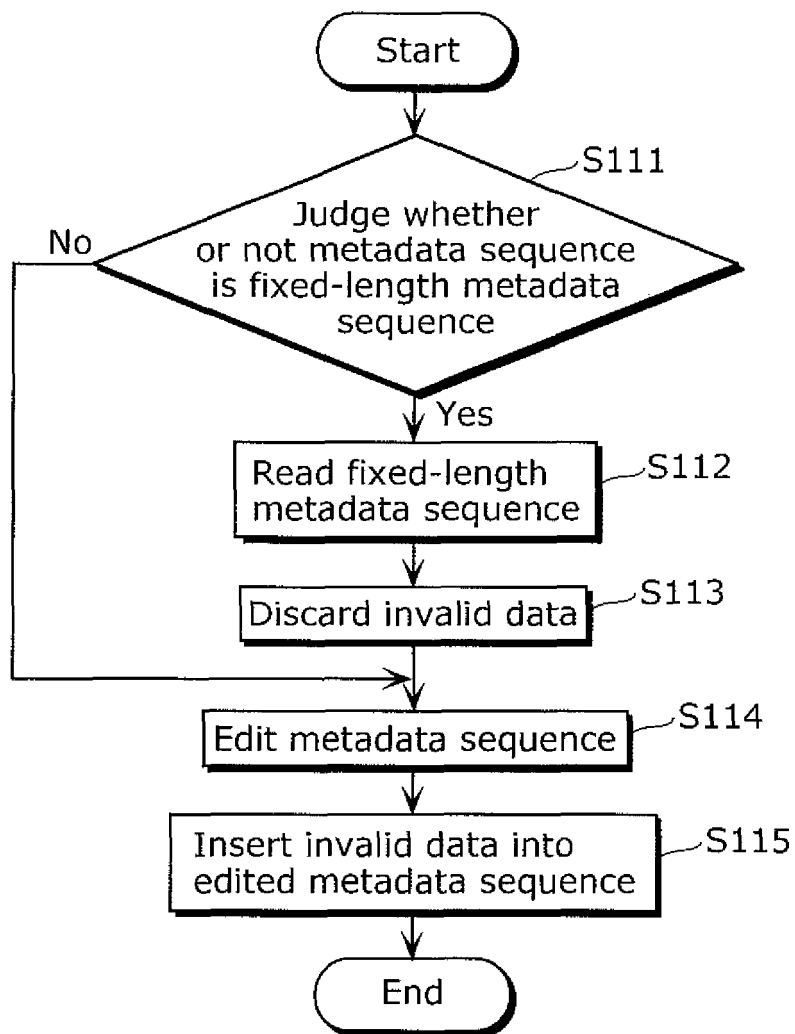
Start

S111

Judge whether or not metadata sequence is fixed-length metadata sequence

No

Yes

Read fixed-length metadata sequence

S112

Discard invalid data

S113

Edit metadata sequence

S114

Insert invalid data into edited metadata sequence

S115

End